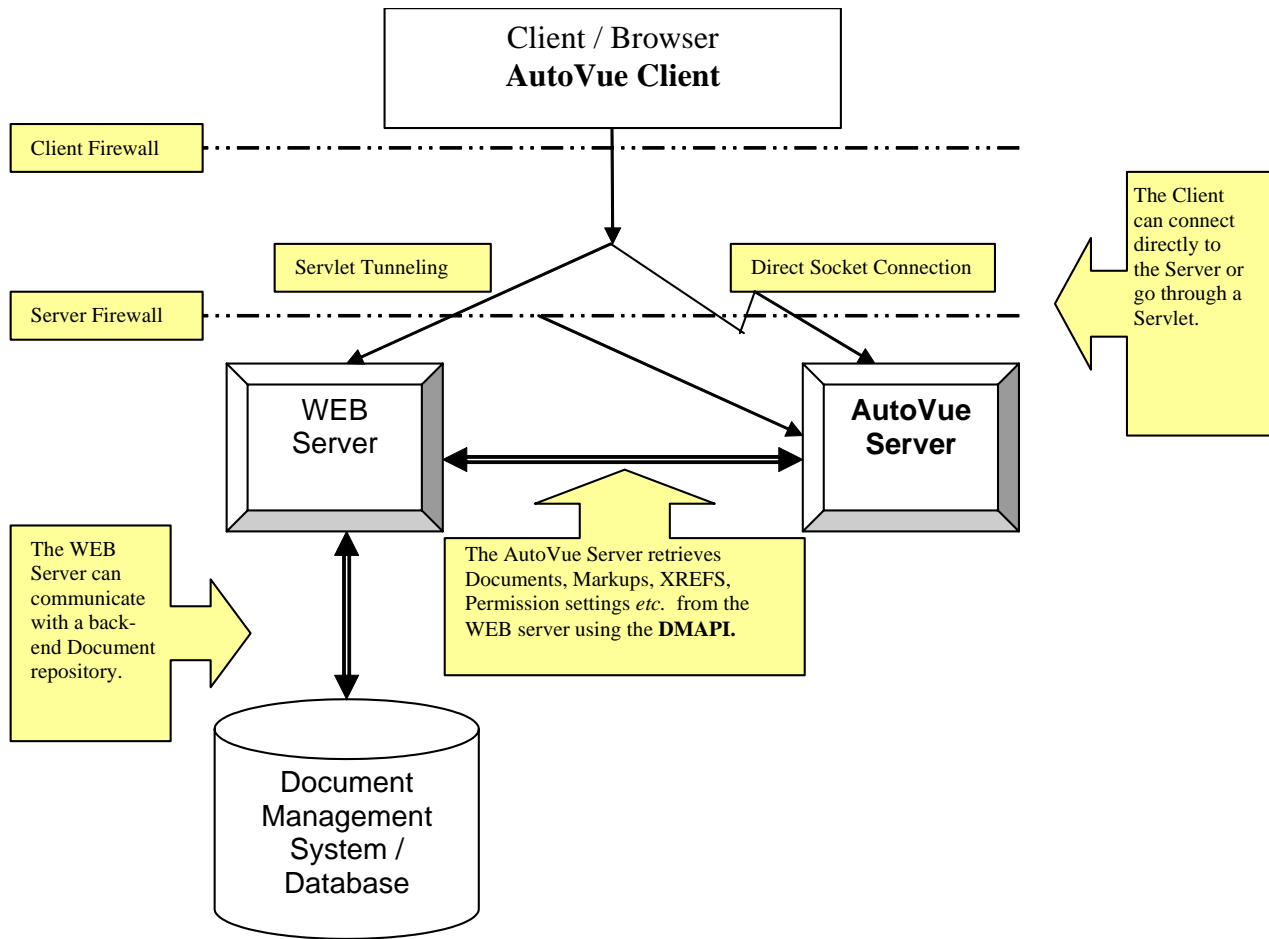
Client / Browser
**AutoVue Client**

Client Firewall

The Client can connect directly to the Server or go through a Servlet.

Servlet Tunneling

Direct Socket Connection

Server Firewall

WEB Server

**AutoVue Server**

The WEB Server can communicate with a back-end Document repository.

The AutoVue Server retrieves Documents, Markups, XREFS, Permission settings *etc.* from the WEB server using the **DMAPI.**

Document Management System / Database